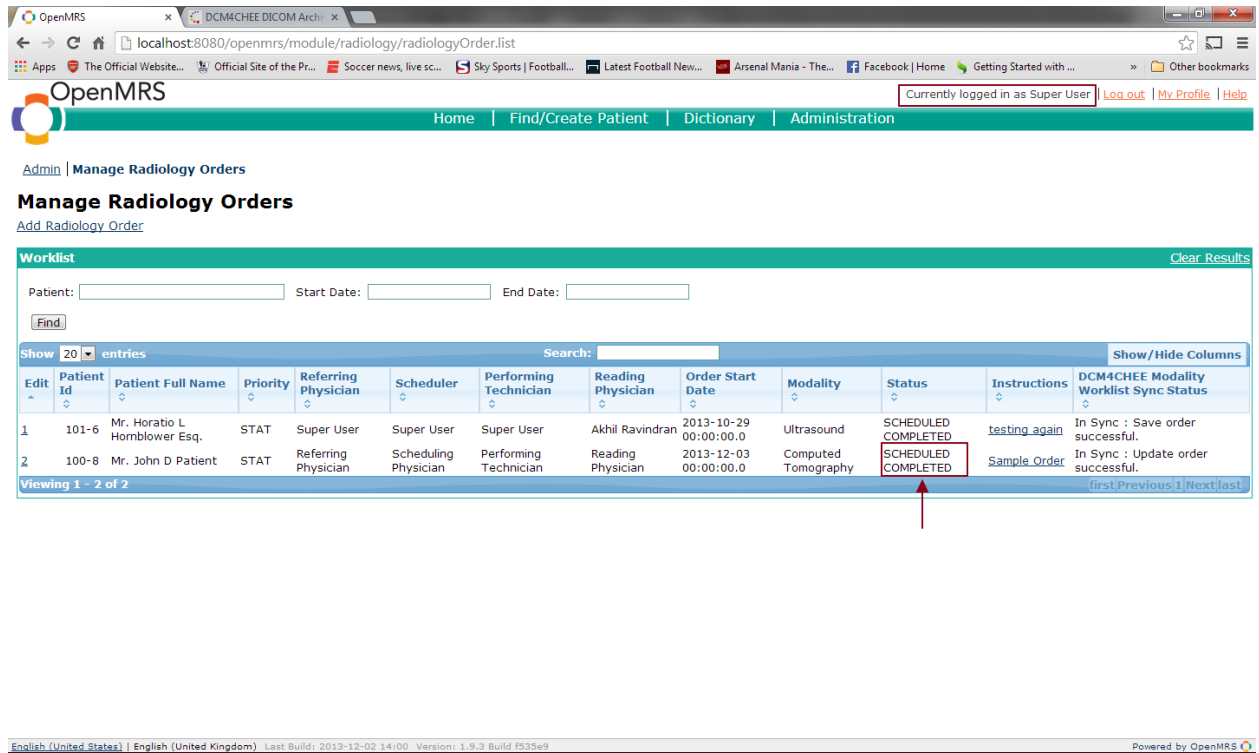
OpenMRS
DCM4CHEE DICOM Archi

localhost:8080/openmrs/module/radiology/radiologyOrder.list

Apps | The Official Website... | Official Site of the Pr... | Soccer news, live sc... | Sky Sports | Football... | Latest Football New... | Arsenal Mania - The... | Facebook | Home | Getting Started with ... | » | Other bookmarks

OpenMRS

Currently logged in as Super User | Log out | My Profile | Help

Home | Find/Create Patient | Dictionary | Administration

Admin | Manage Radiology Orders

Manage Radiology Orders

Add Radiology Order

Worklist

Clear Results

Patient: Start Date: End Date:

Find

Show 20 entries

Search:

Show/Hide Columns

| Edit | Patient Id | Patient Full Name | Priority | Referring Physician | Scheduler | Performing Technician | Reading Physician | Order Start Date | Modality | Status | Instructions | DCM4CHEE Modality Worklist Sync Status |
|---|---|---|---|---|---|---|---|---|---|---|---|---|
| 1 | 101-6 | Mr. Horatio L Hornblower Esq. | STAT | Super User | Super User | Super User | Akhil Ravindran | 2013-10-29 00:00:00.0 | Ultrasound | SCHEDULED COMPLETED | testing again | In Sync : Save order successful. |
| 2 | 100-8 | Mr. John D Patient | STAT | Referring Physician | Scheduling Physician | Performing Technician | Reading Physician | 2013-12-03 00:00:00.0 | Computed Tomography | SCHEDULED COMPLETED | Sample Order | In Sync : Update order successful. |

Viewing 1 - 2 of 2

first Previous 1 Next last

English (United States) | English (United Kingdom) Last Build: 2013-12-02 14:00 Version: 1.9.3 Build f535e9

Powered by OpenMRS